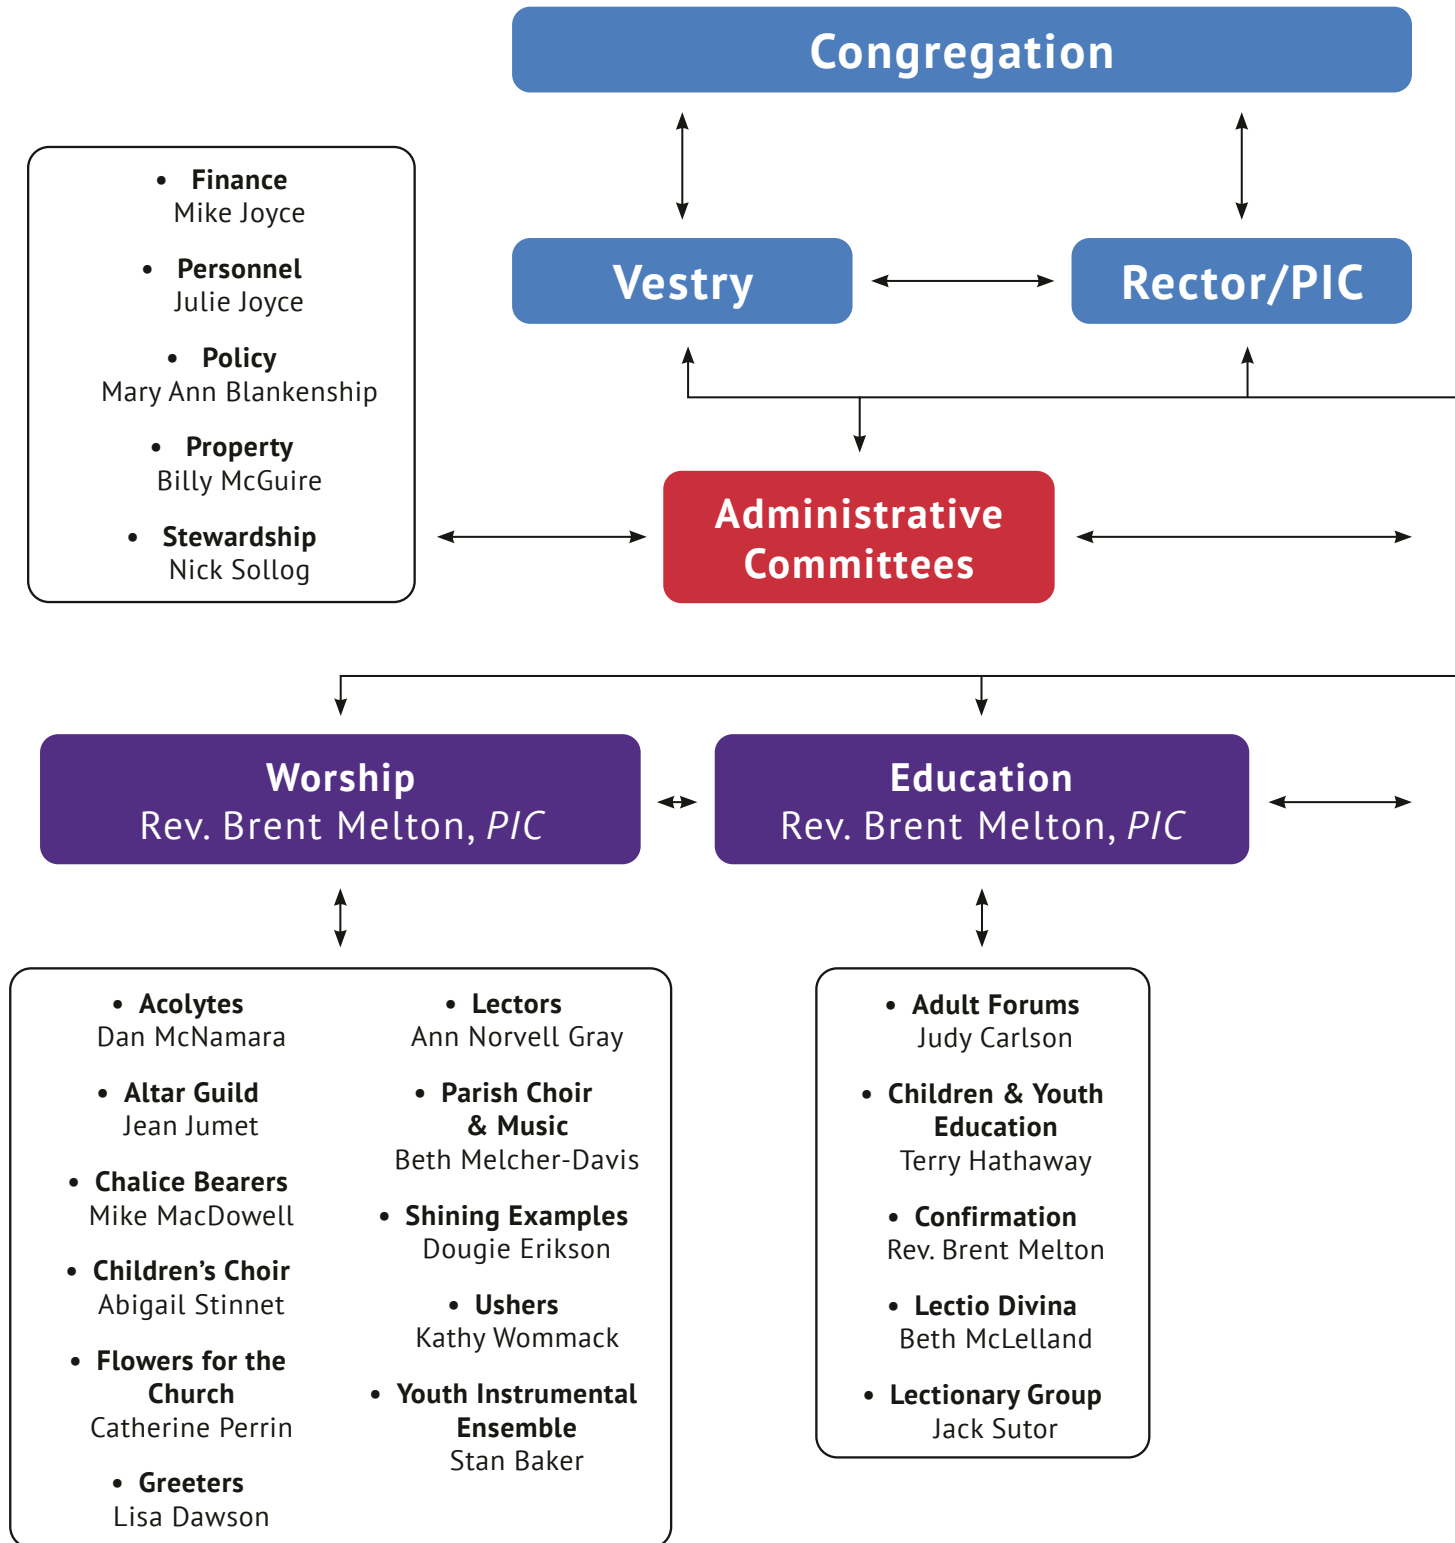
Congregation

Vestry

Rector/PIC

- Finance
Mike Joyce
- Personnel
Julie Joyce
- Policy
Mary Ann Blankenship
- Property
Billy McGuire
- Stewardship
Nick Sollog

Administrative Committees

Worship
Rev. Brent Melton, *PIC*

Education
Rev. Brent Melton, *PIC*

- Acolytes
Dan McNamara
- Altar Guild
Jean Jumet
- Chalice Bearers
Mike MacDowell
- Children's Choir
Abigail Stinnet
- Flowers for the Church
Catherine Perrin
- Greeters
Lisa Dawson

- Lectors
Ann Norvell Gray
- Parish Choir & Music
Beth Melcher-Davis
- Shining Examples
Dougie Erikson
- Ushers
Kathy Wommack
- Youth Instrumental Ensemble
Stan Baker

- Adult Forums
Judy Carlson
- Children & Youth Education
Terry Hathaway
- Confirmation
Rev. Brent Melton
- Lectio Divina
Beth McLelland
- Lectionary Group
Jack Sutor